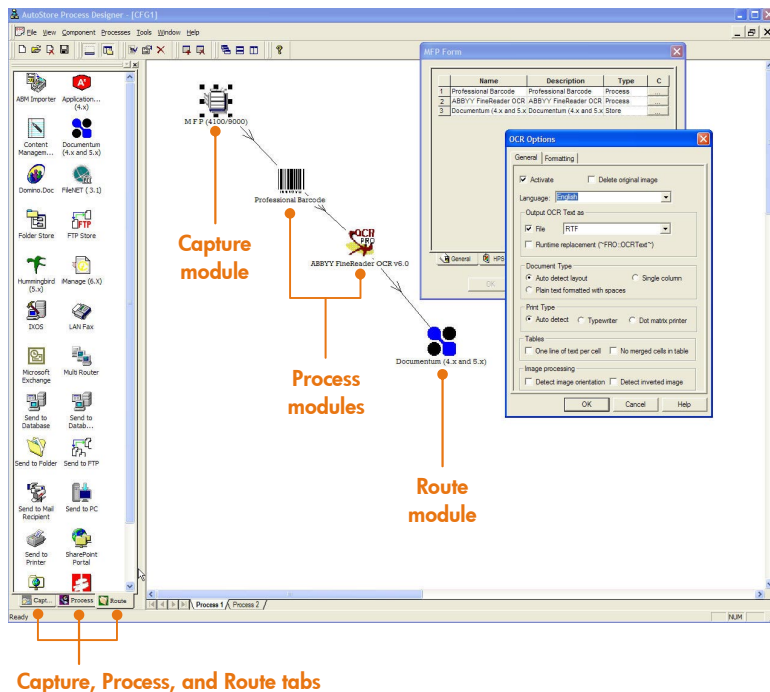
AutoStore Process Designer - [CFG1]

File View Component Processes Tools Window Help

ABM Importer
Application... (4.x)
Content Managem...
Documentum (4.x and 5.x)
Domino.Doc
FileNET ( 3.1)
Folder Store
FTP Store
Hummingbird (5.x)
iManage (6.x)
IXOS
LAN Fax
Microsoft Exchange
Multi Router
Send to Database
Send to Datab...
Send to Folder
Send to FTP
Send to Mail Recipient
Send to PC
Send to Printer
SharePoint Portal

Capt... Process Route

M F P (4100/9000)
Professional Barcode
ABBYY FineReader OCR v6.0
Documentum (4.x and 5.x)

Capture module

Process modules

Route module

Process 1 / Process 2

Ready NUM

MFP Form

| | Name | Description | Type | C |
|---|---|---|---|---|
| 1 | Professional Barcode | Professional Barcode | Process | ... |
| 2 | ABBYY FineReader OCR | ABBYY FineReader OCR | Process | ... |
| 3 | Documentum (4.x and 5.x | Documentum (4.x and 5.x | Store | ... |

General HPS
OK

OCR Options

General Formatting

Activate
Delete original image
Language English

Output OCR Text as
File RTF
Runtime replacement (~FRO::OCRText~)

Document Type
Auto detect layout
Single column
Plain text formatted with spaces

Print Type
Auto detect
Typewriter
Dot matrix printer

Tables
One line of text per cell
No merged cells in table

Image processing
Detect image orientation
Detect inverted image

OK Cancel Help

Capture, Process, and Route tabs